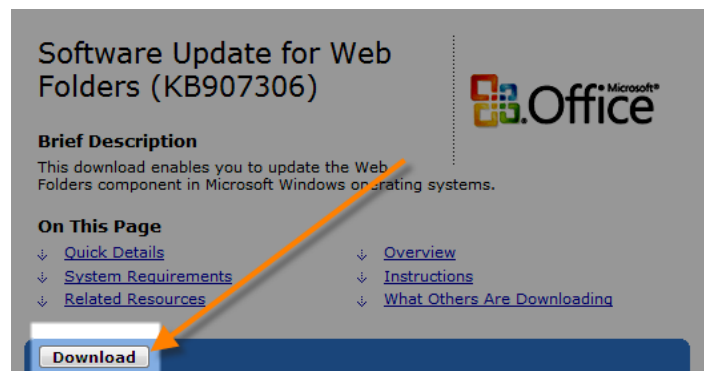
Software Update for Web Folders (KB907306)

Microsoft® Office

Brief Description

This download enables you to update the Web Folders component in Microsoft Windows operating systems.

On This Page

Quick Details
System Requirements
Related Resources
Overview
Instructions
What Others Are Downloading

Download